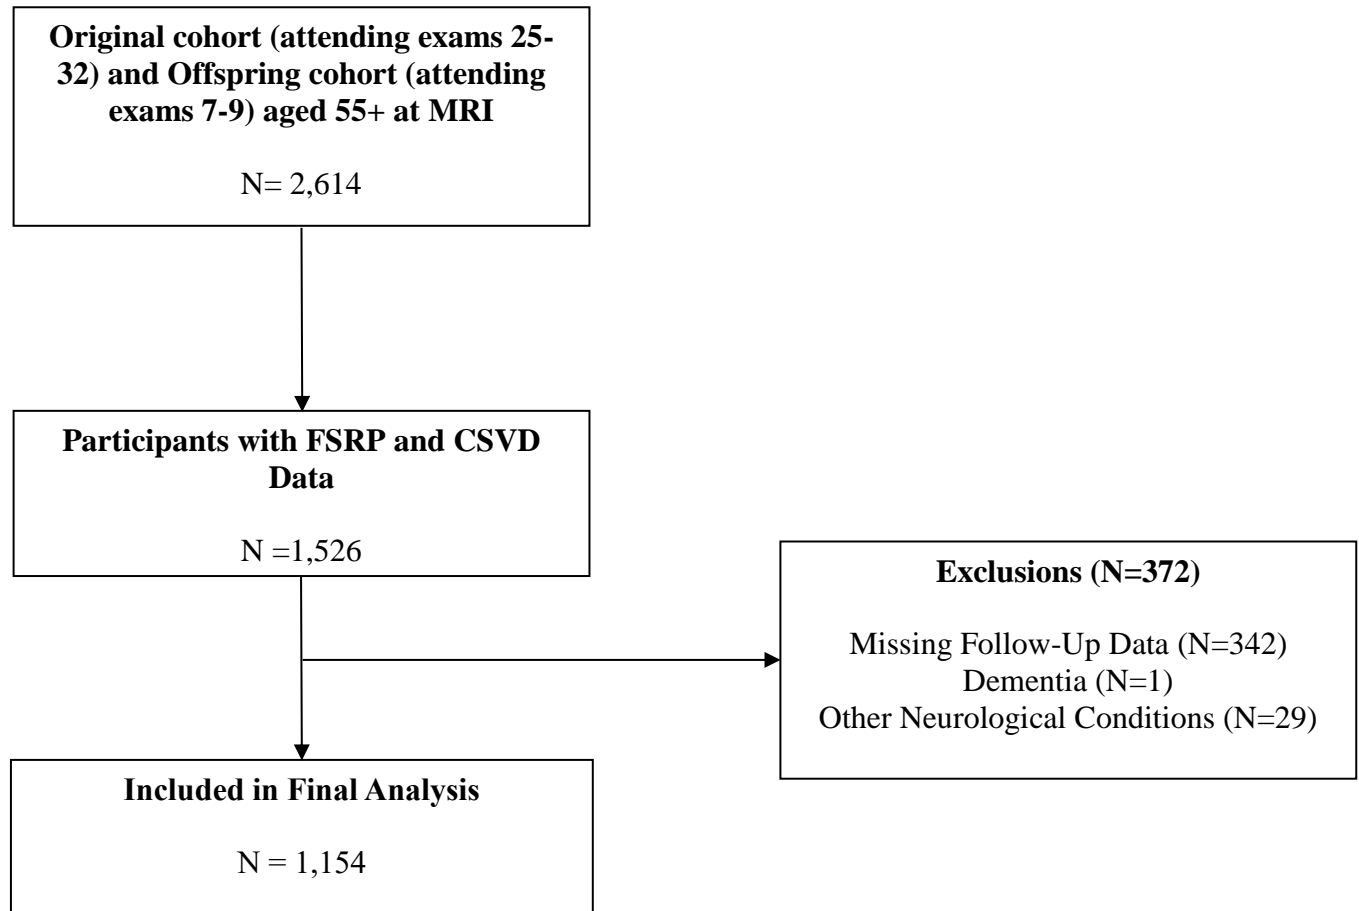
Original cohort (attending exams 25-32) and Offspring cohort (attending exams 7-9) aged 55+ at MRI

N= 2,614

Participants with FSRP and CSVD Data

N =1,526

Exclusions (N=372)

Missing Follow-Up Data (N=342)
Dementia (N=1)
Other Neurological Conditions (N=29)

Included in Final Analysis

N = 1,154